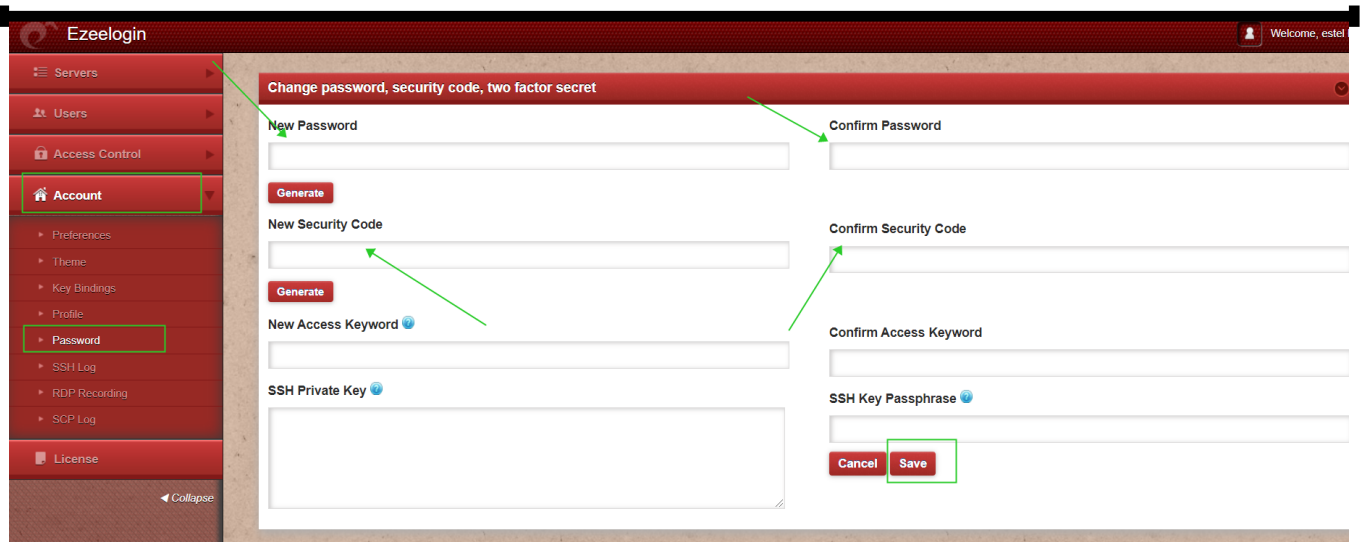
Ezeelogin

Welcome, estel

Servers

Users

Access Control

Account

Preferences

Theme

Key Bindings

Profile

Password

SSH Log

RDP Recording

SCP Log

License

Collapse

Change password, security code, two factor secret

New Password

Generate

Confirm Password

New Security Code

Generate

Confirm Security Code

New Access Keyword

Confirm Access Keyword

SSH Private Key

SSH Key Passphrase

Cancel

Save